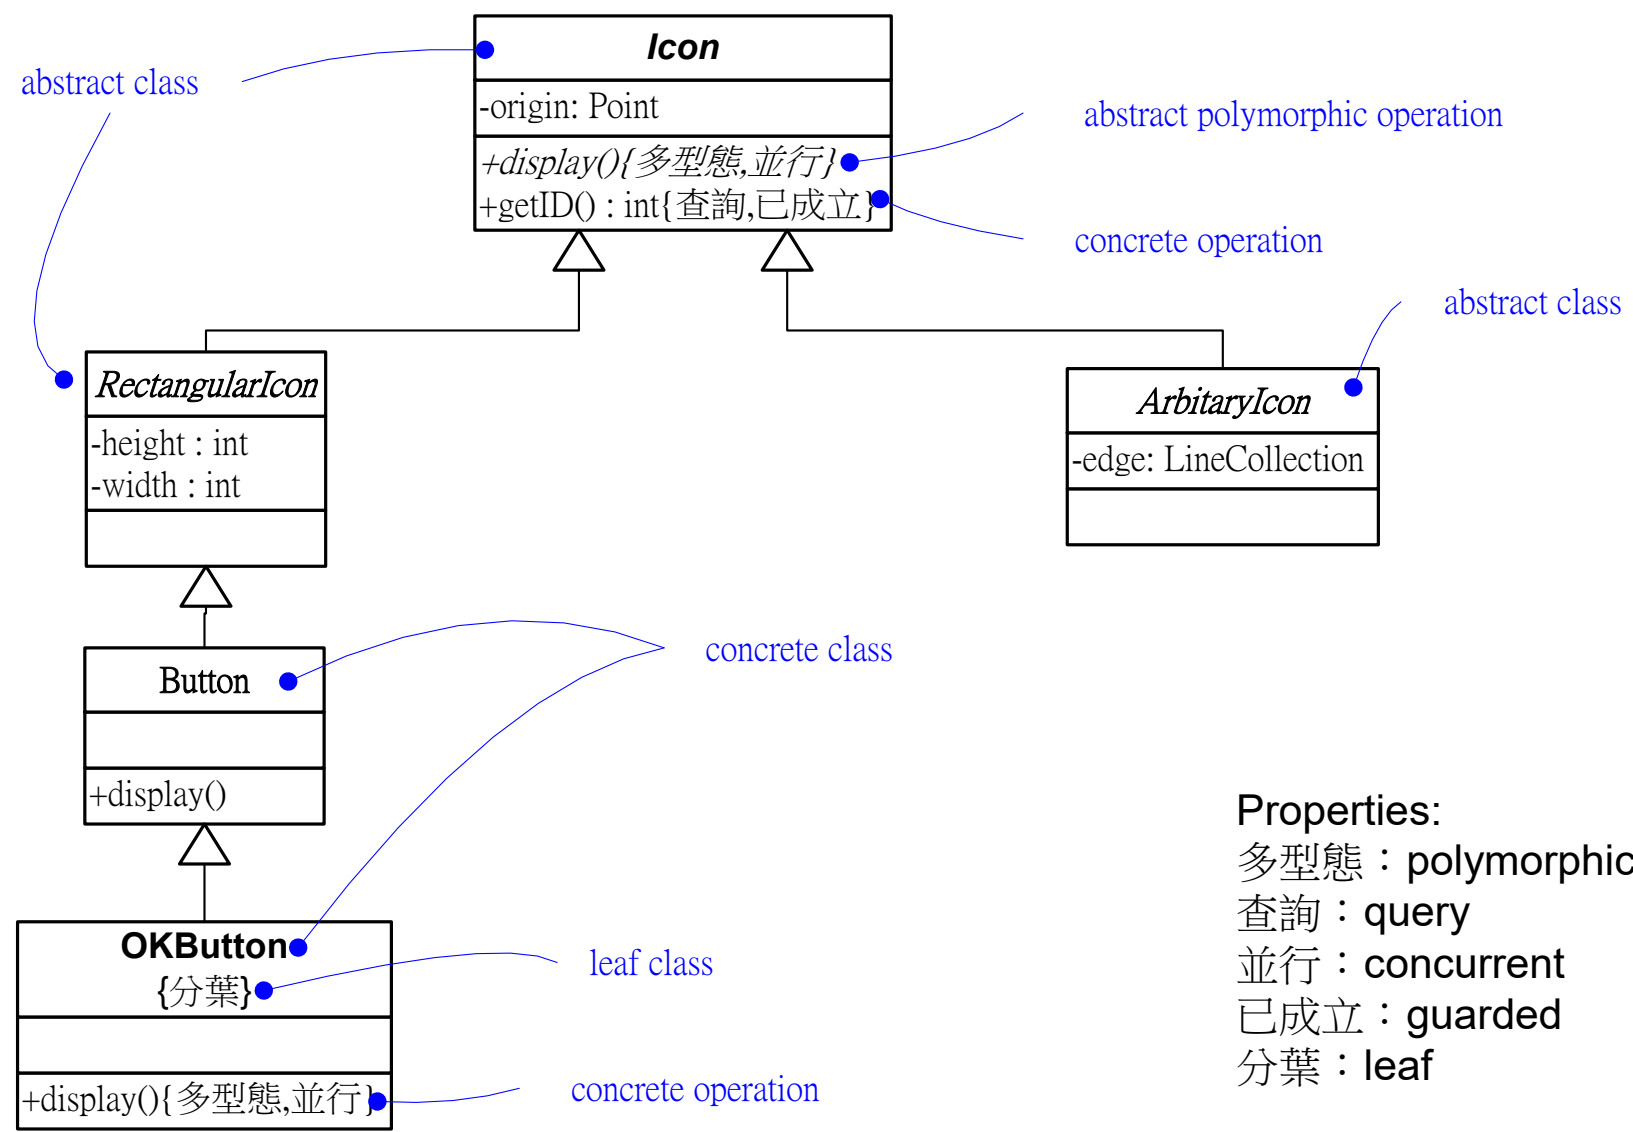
abstract class

Icon

-origin: Point

+display(){多型態,並行}

+getID() : int{查詢,已成立}

abstract polymorphic operation

concrete operation

abstract class

RectangularIcon

-height : int
-width : int

ArbitaryIcon

-edge: LineCollection

Button

+display()

concrete class

OKButton
{分葉}

leaf class

+display(){多型態,並行}

concrete operation

Properties:
多型態：polymorphic
查詢：query
並行：concurrent
已成立：guarded
分葉：leaf